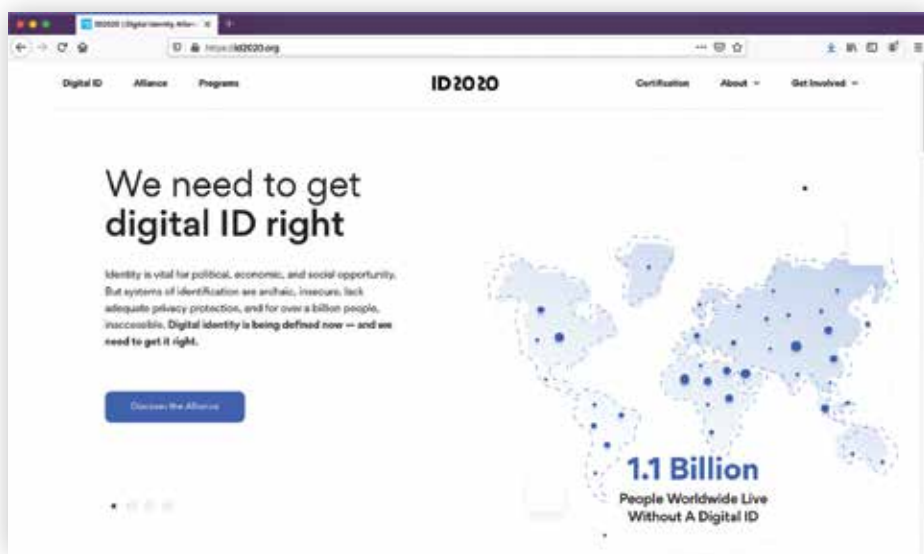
ID2020 | Digital Identity Allia... ×

https://id2020.org

Digital ID Alliance Programs

ID2020

Certification About Get Involved

We need to get digital ID right

Identity is vital for political, economic, and social opportunity. But systems of identification are archaic, insecure, lack adequate privacy protection, and for over a billion people, inaccessible. **Digital identity is being defined now — and we need to get it right.**

Discover the Alliance

1.1 Billion

People Worldwide Live Without A Digital ID